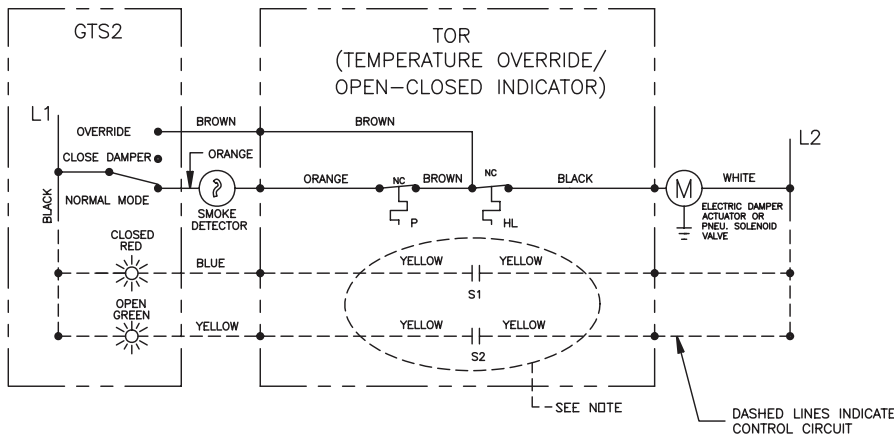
GTS2

TOR (TEMPERATURE OVERRIDE/ OPEN–CLOSED INDICATOR)

L1

OVERRIDE

BROWN

BROWN

CLOSE DAMPER

ORANGE

L2

BLACK

NORMAL MODE

SMOKE DETECTOR

ORANGE

NC

BROWN

NC

BLACK

M

WHITE

P

HL

ELECTRIC DAMPER ACTUATOR OR PNEU. SOLENOID VALVE

CLOSED RED

BLUE

YELLOW

YELLOW

S1

OPEN GREEN

YELLOW

YELLOW

YELLOW

S2

SEE NOTE

DASHED LINES INDICATE CONTROL CIRCUIT